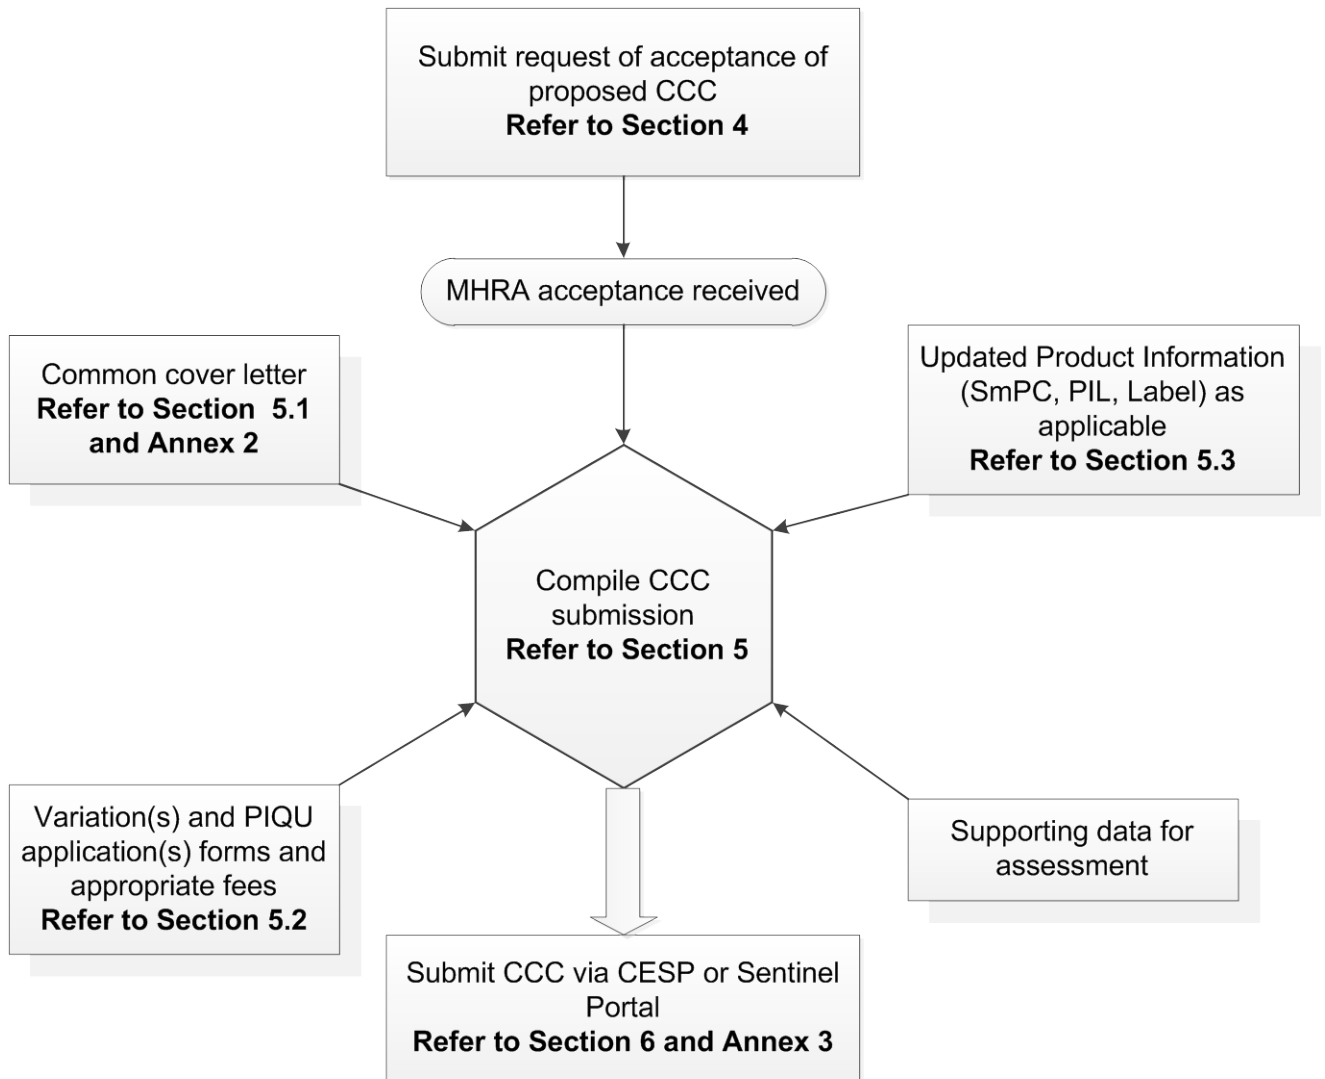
Submit request of acceptance of proposed CCC
**Refer to Section 4**

MHRA acceptance received

Common cover letter
**Refer to Section 5.1 and Annex 2**

Updated Product Information (SmPC, PIL, Label) as applicable
**Refer to Section 5.3**

Compile CCC submission
**Refer to Section 5**

Variation(s) and PIQU application(s) forms and appropriate fees
**Refer to Section 5.2**

Supporting data for assessment

Submit CCC via CESP or Sentinel Portal
**Refer to Section 6 and Annex 3**